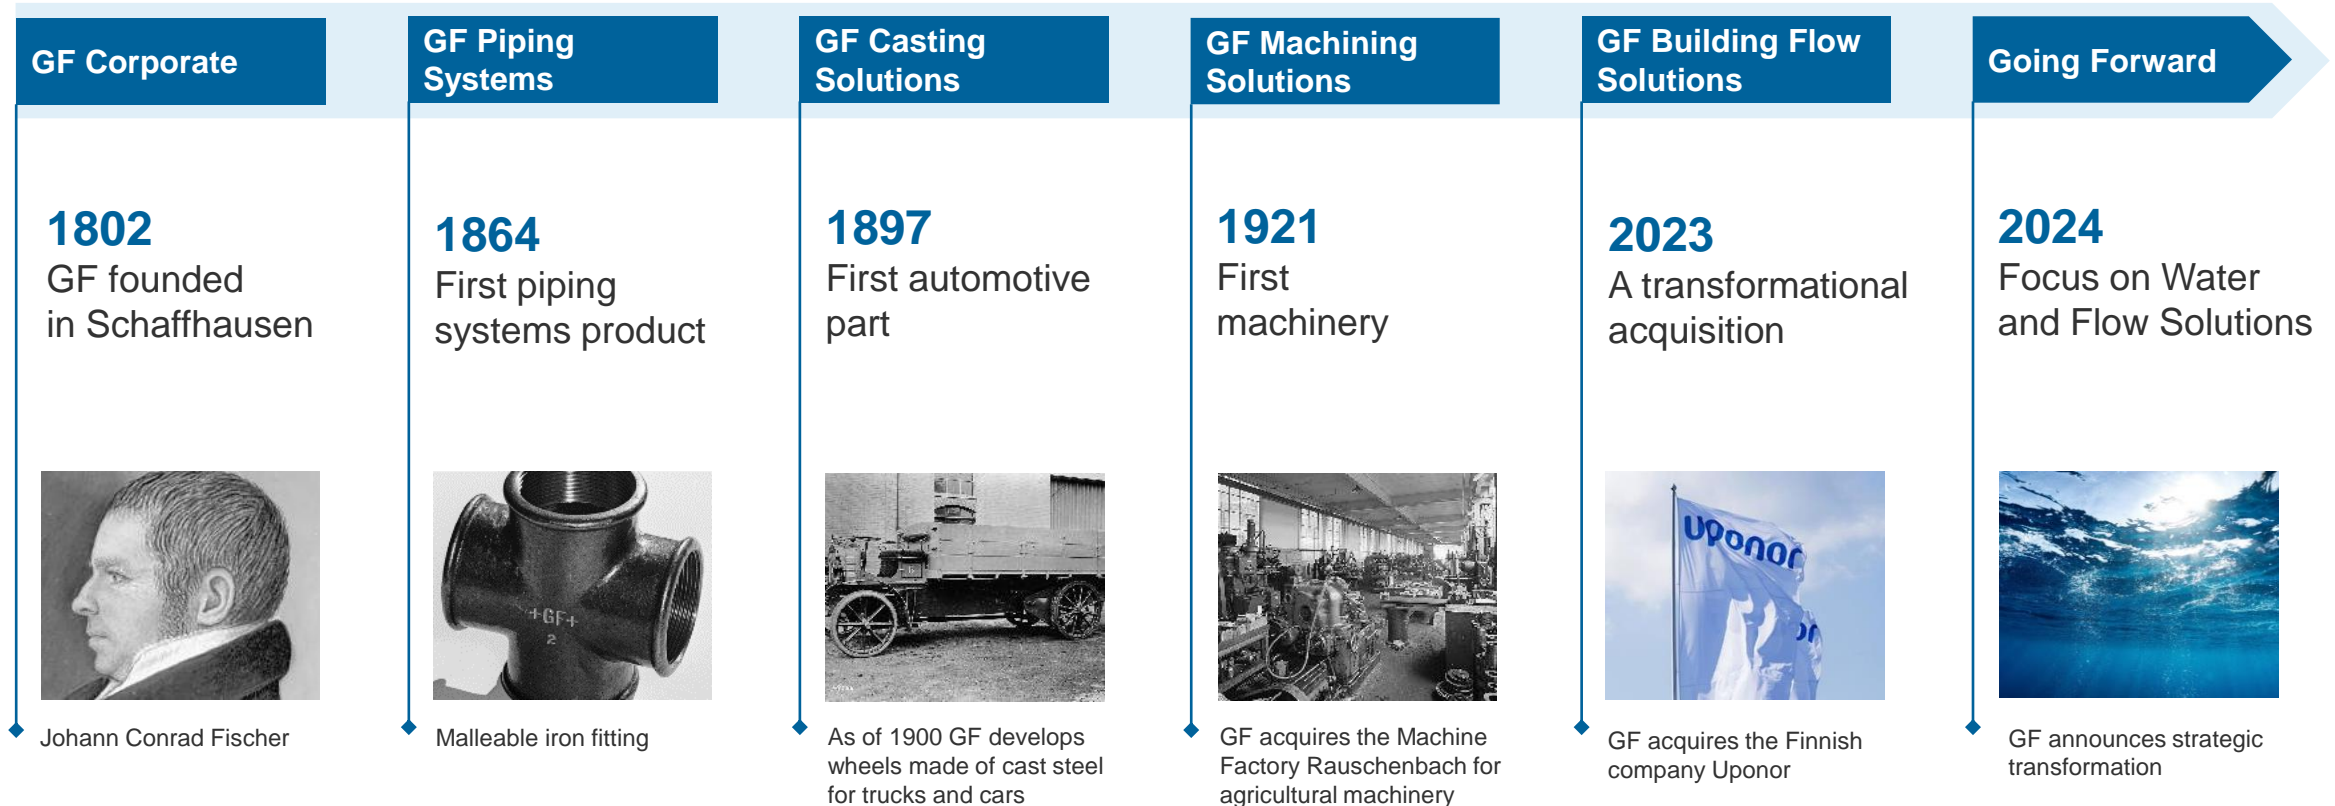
GF Corporate

1802
GF founded in Schaffhausen

Johann Conrad Fischer

GF Piping Systems

1864
First piping systems product

+GF+
2

Malleable iron fitting

GF Casting Solutions

1897
First automotive part

As of 1900 GF develops wheels made of cast steel for trucks and cars

GF Machining Solutions

1921
First machinery

GF acquires the Machine Factory Rauschenbach for agricultural machinery

GF Building Flow Solutions

2023
A transformational acquisition

uponor

GF acquires the Finnish company Uponor

Going Forward

2024
Focus on Water and Flow Solutions

GF announces strategic transformation